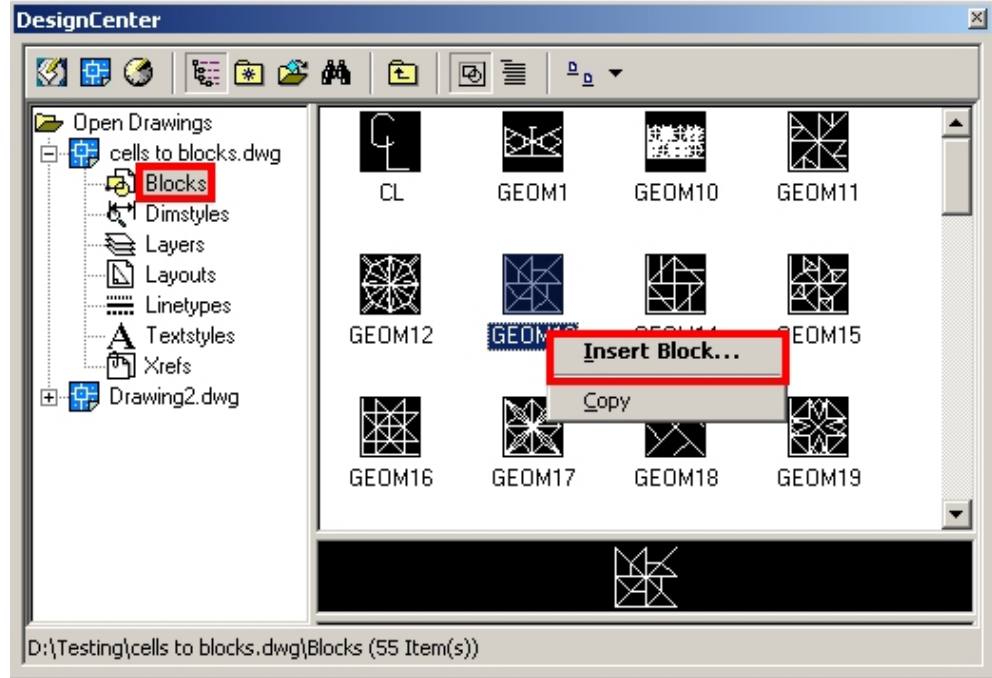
DesignCenter

Open Drawings
cells to blocks.dwg
Blocks
Dimstyles
Layers
Layouts
Linetypes
Textstyles
Xrefs
Drawing2.dwg

CL
GEOM1
GEOM10
GEOM11
GEOM12
GEOM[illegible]
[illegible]
GEOM15
GEOM16
GEOM17
GEOM18
GEOM19

Insert Block...
Copy

D:\Testing\cells to blocks.dwg\Blocks (55 Item(s))